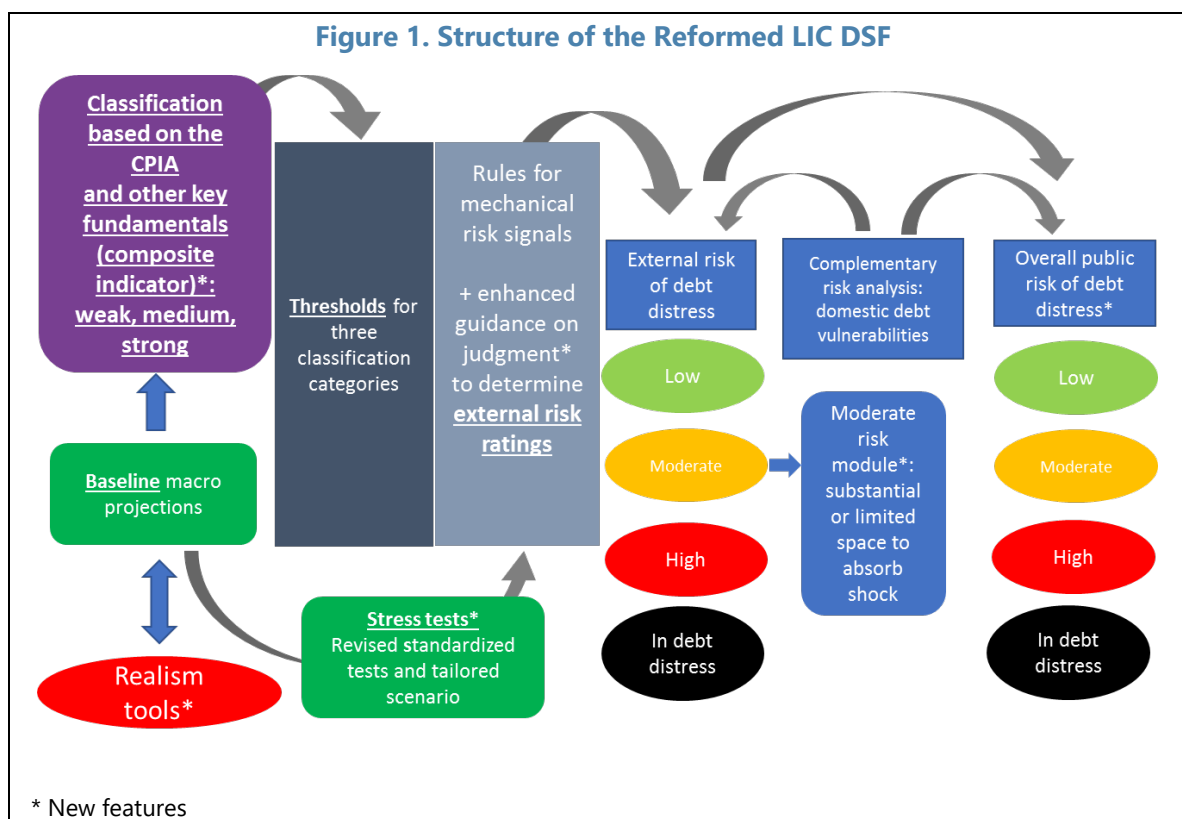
Figure 1. Structure of the Reformed LIC DSF

Classification based on the CPIA and other key fundamentals (composite indicator)*: weak, medium, strong

Baseline macro projections

Realism tools*

Thresholds for three classification categories

Rules for mechanical risk signals

+ enhanced guidance on judgment* to determine external risk ratings

Stress tests* Revised standardized tests and tailored scenario

External risk of debt distress

Low

Moderate

High

In debt distress

Complementary risk analysis: domestic debt vulnerabilities

Moderate risk module*: substantial or limited space to absorb shock

Overall public risk of debt distress*

Low

Moderate

High

In debt distress

* New features